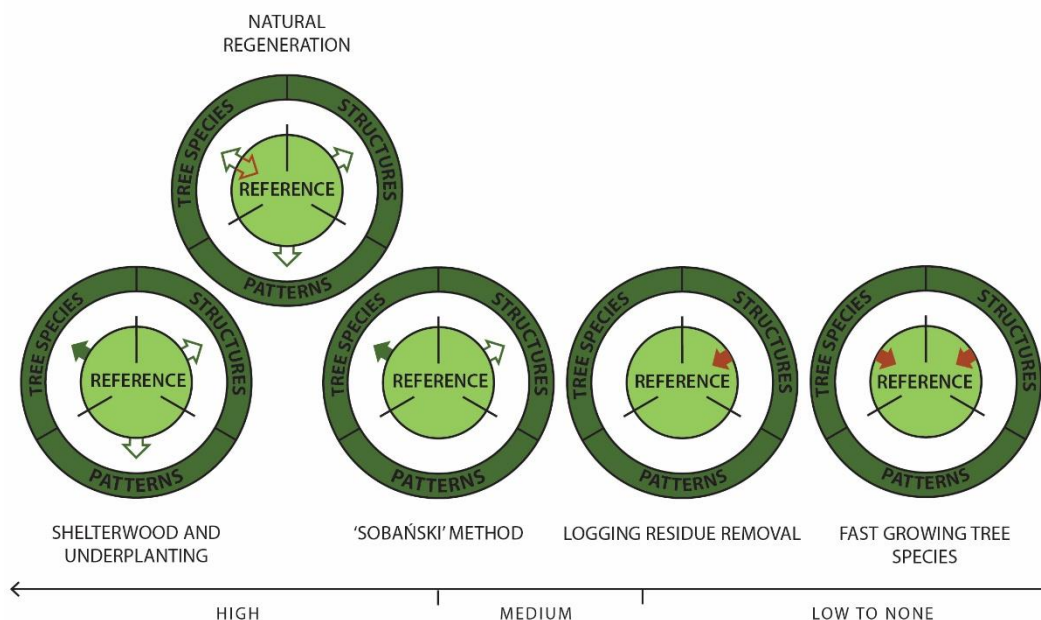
NATURAL REGENERATION

TREE SPECIES
STRUCTURES
REFERENCE
PATTERNS

TREE SPECIES
STRUCTURES
REFERENCE
PATTERNS

TREE SPECIES
STRUCTURES
REFERENCE
PATTERNS

TREE SPECIES
STRUCTURES
REFERENCE
PATTERNS

TREE SPECIES
STRUCTURES
REFERENCE
PATTERNS

SHELTERWOOD AND UNDERPLANTING

'SOBAŃSKI' METHOD

LOGGING RESIDUE REMOVAL

FAST GROWING TREE SPECIES

HIGH

MEDIUM

LOW TO NONE